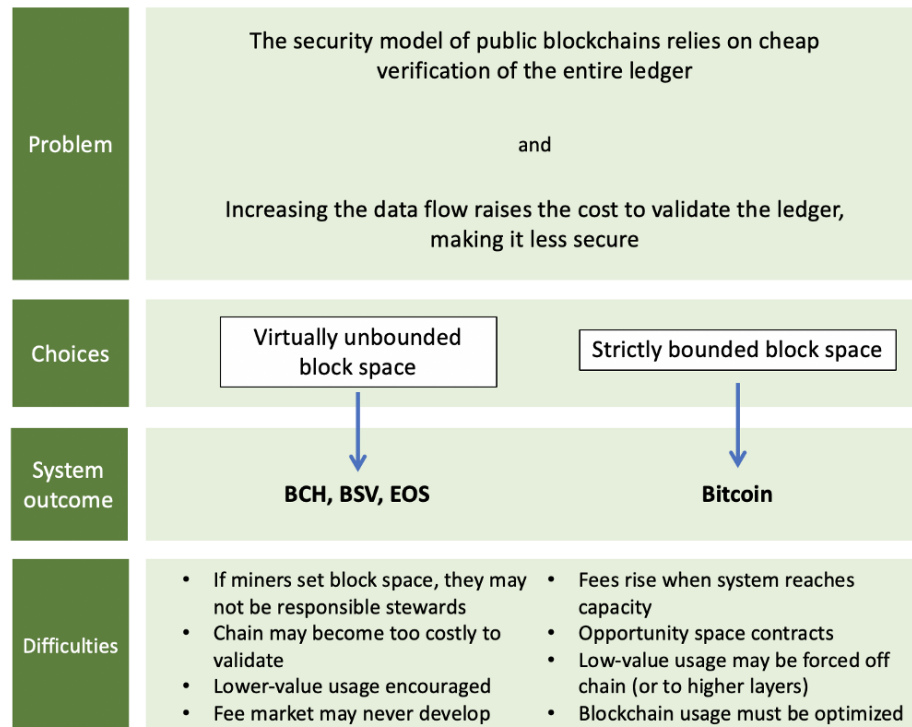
Problem

The security model of public blockchains relies on cheap verification of the entire ledger

and

Increasing the data flow raises the cost to validate the ledger, making it less secure

Choices

Virtually unbounded block space

Strictly bounded block space

System outcome

BCH, BSV, EOS

Bitcoin

Difficulties

- If miners set block space, they may not be responsible stewards
- Chain may become too costly to validate
- Lower-value usage encouraged
- Fee market may never develop

- Fees rise when system reaches capacity
- Opportunity space contracts
- Low-value usage may be forced off chain (or to higher layers)
- Blockchain usage must be optimized